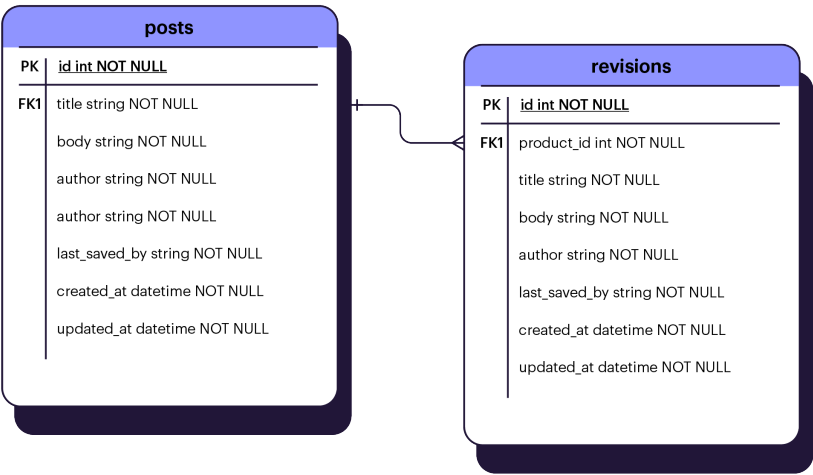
posts

PK id int NOT NULL

FK1 title string NOT NULL

body string NOT NULL

author string NOT NULL

author string NOT NULL

last_saved_by string NOT NULL

created_at datetime NOT NULL

updated_at datetime NOT NULL

revisions

PK id int NOT NULL

FK1 product_id int NOT NULL

title string NOT NULL

body string NOT NULL

author string NOT NULL

last_saved_by string NOT NULL

created_at datetime NOT NULL

updated_at datetime NOT NULL